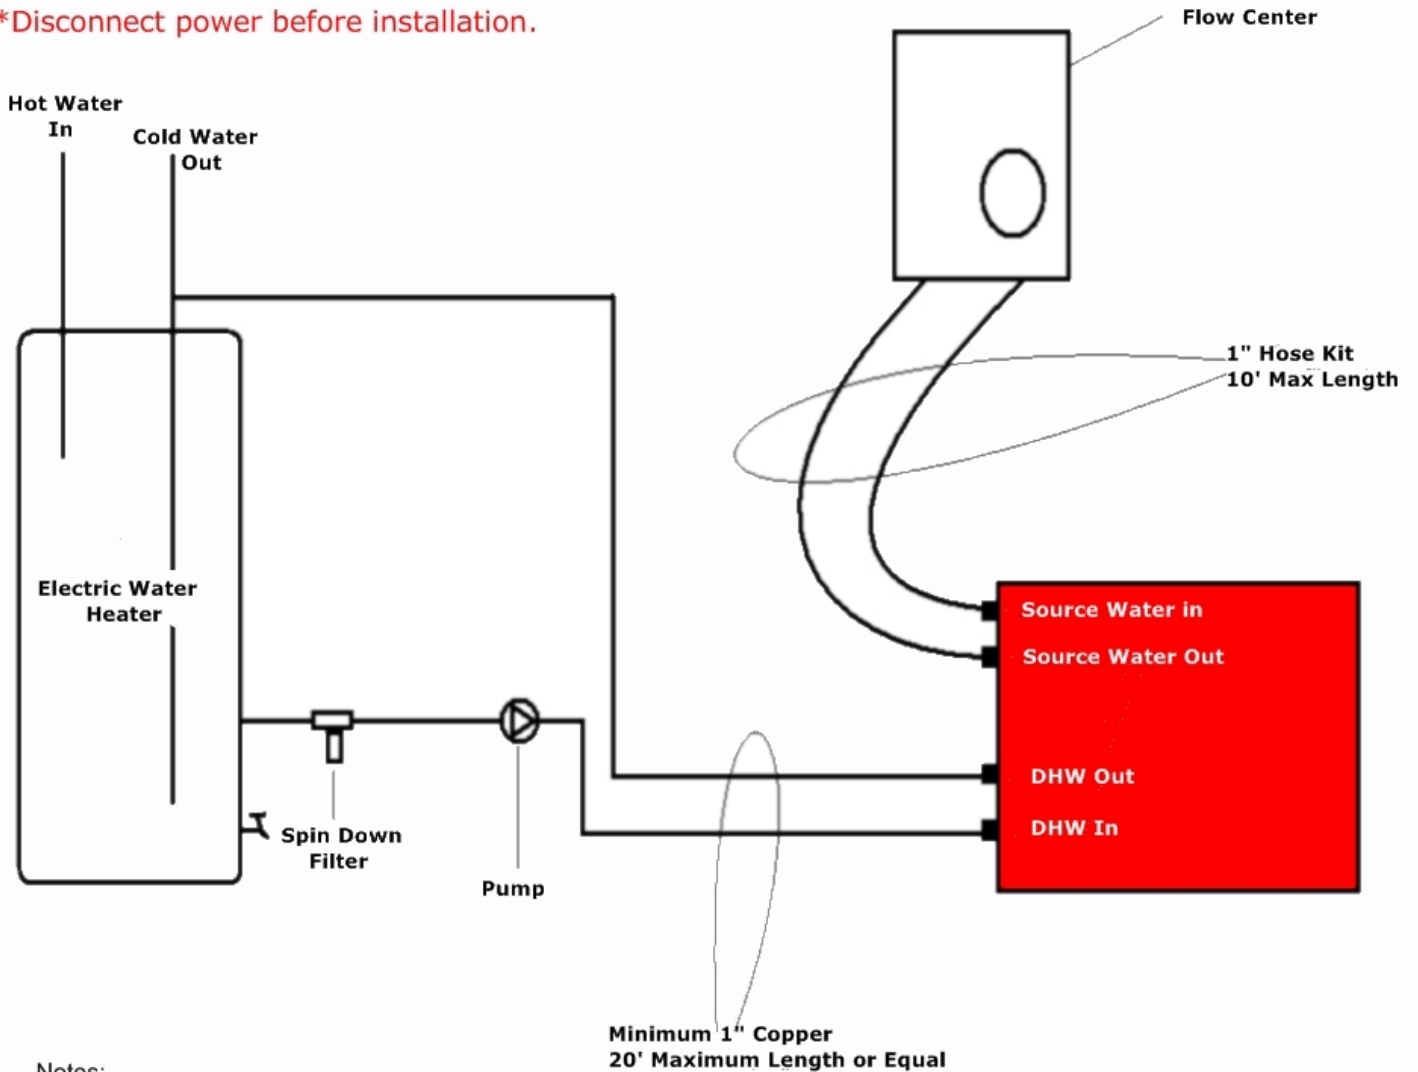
*Disconnect power before installation.

Flow Center

Hot Water In

Cold Water Out

1" Hose Kit
10' Max Length

Electric Water Heater

Source Water in

Source Water Out

DHW Out

DHW In

Spin Down Filter

Pump

Minimum 1" Copper
20' Maximum Length or Equal

Notes: